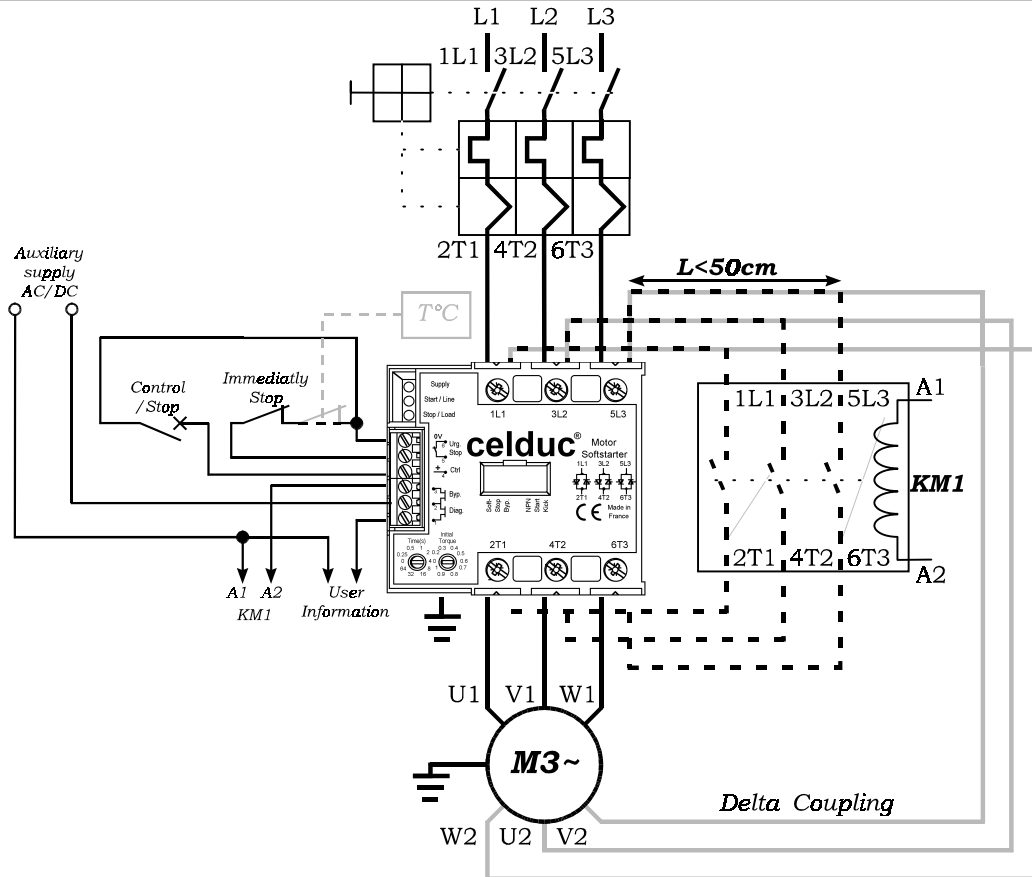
L1 L2 L3
1L1 3L2 5L3
2T1 4T2 6T3
L<50cm
T°C
Auxiliary supply AC/DC
Control / Stop
Immediatly Stop
Supply
Start / Line
Stop / Load
1L1 3L2 5L3
celduc®
Motor Softstarter
0V
Urg. Stop
Ctrl
Byp.
Diag.
1L1 3L2 5L3
2T1 4T2 6T3
Soft. Stop Byp.
NPN Start Kick
CE
Made in France
Time(s)
Initial Torque
2T1 4T2 6T3
A1 A2
KM1
User Information
1L1 3L2 5L3
A1
KM1
2T1 4T2 6T3
A2
U1 V1 W1
M3~
Delta Coupling
W2 U2 V2